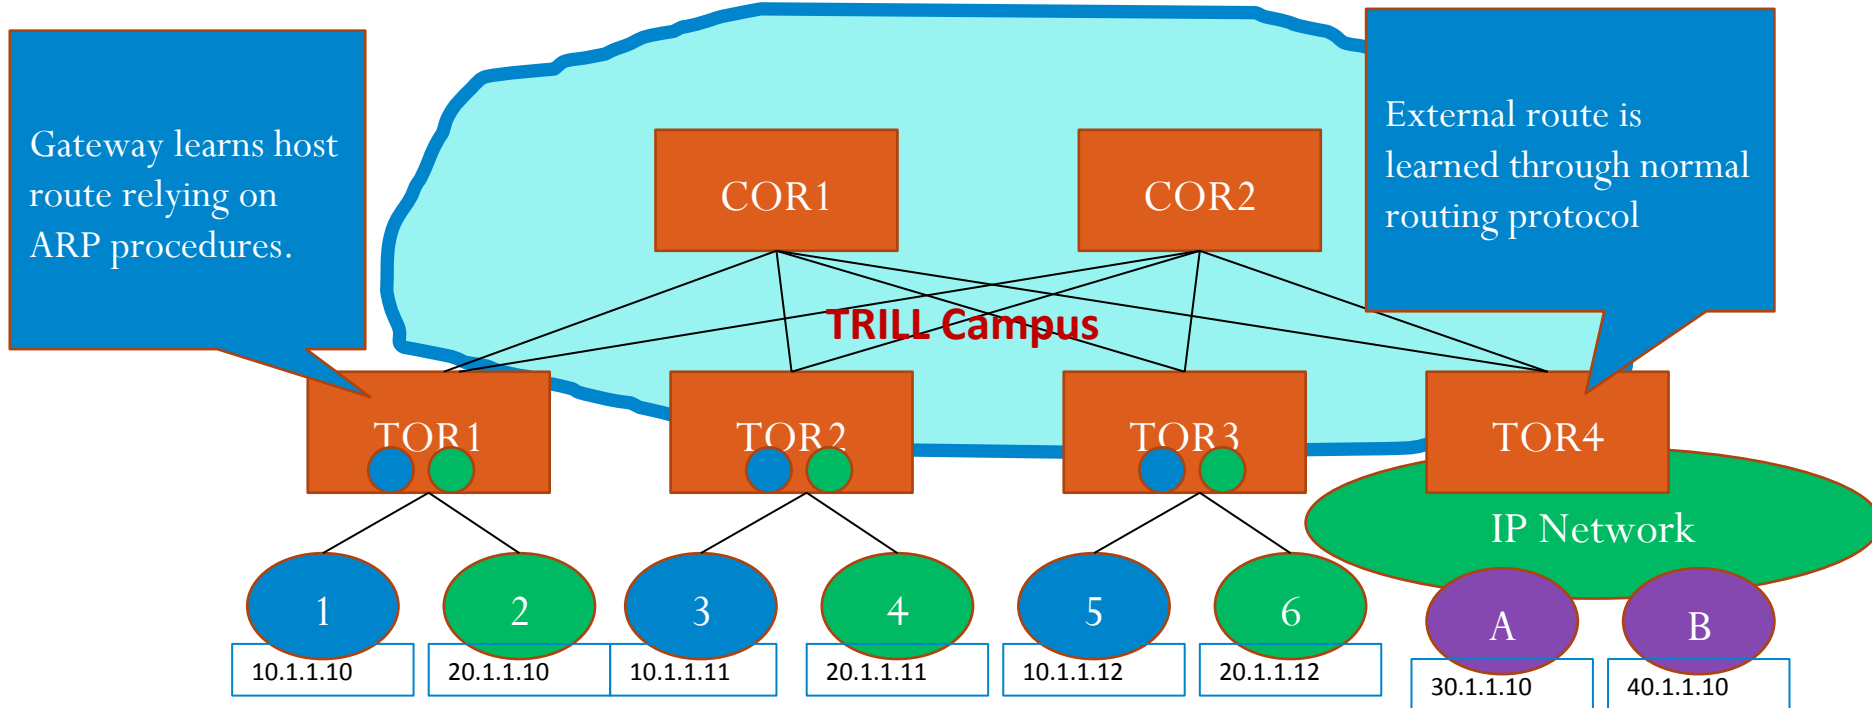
Gateway learns host route relying on ARP procedures.

COR1

COR2

External route is learned through normal routing protocol

TRILL Campus

TOR1

TOR2

TOR3

TOR4

IP Network

1

2

3

4

5

6

A

B

10.1.1.10

20.1.1.10

10.1.1.11

20.1.1.11

10.1.1.12

20.1.1.12

30.1.1.10

40.1.1.10